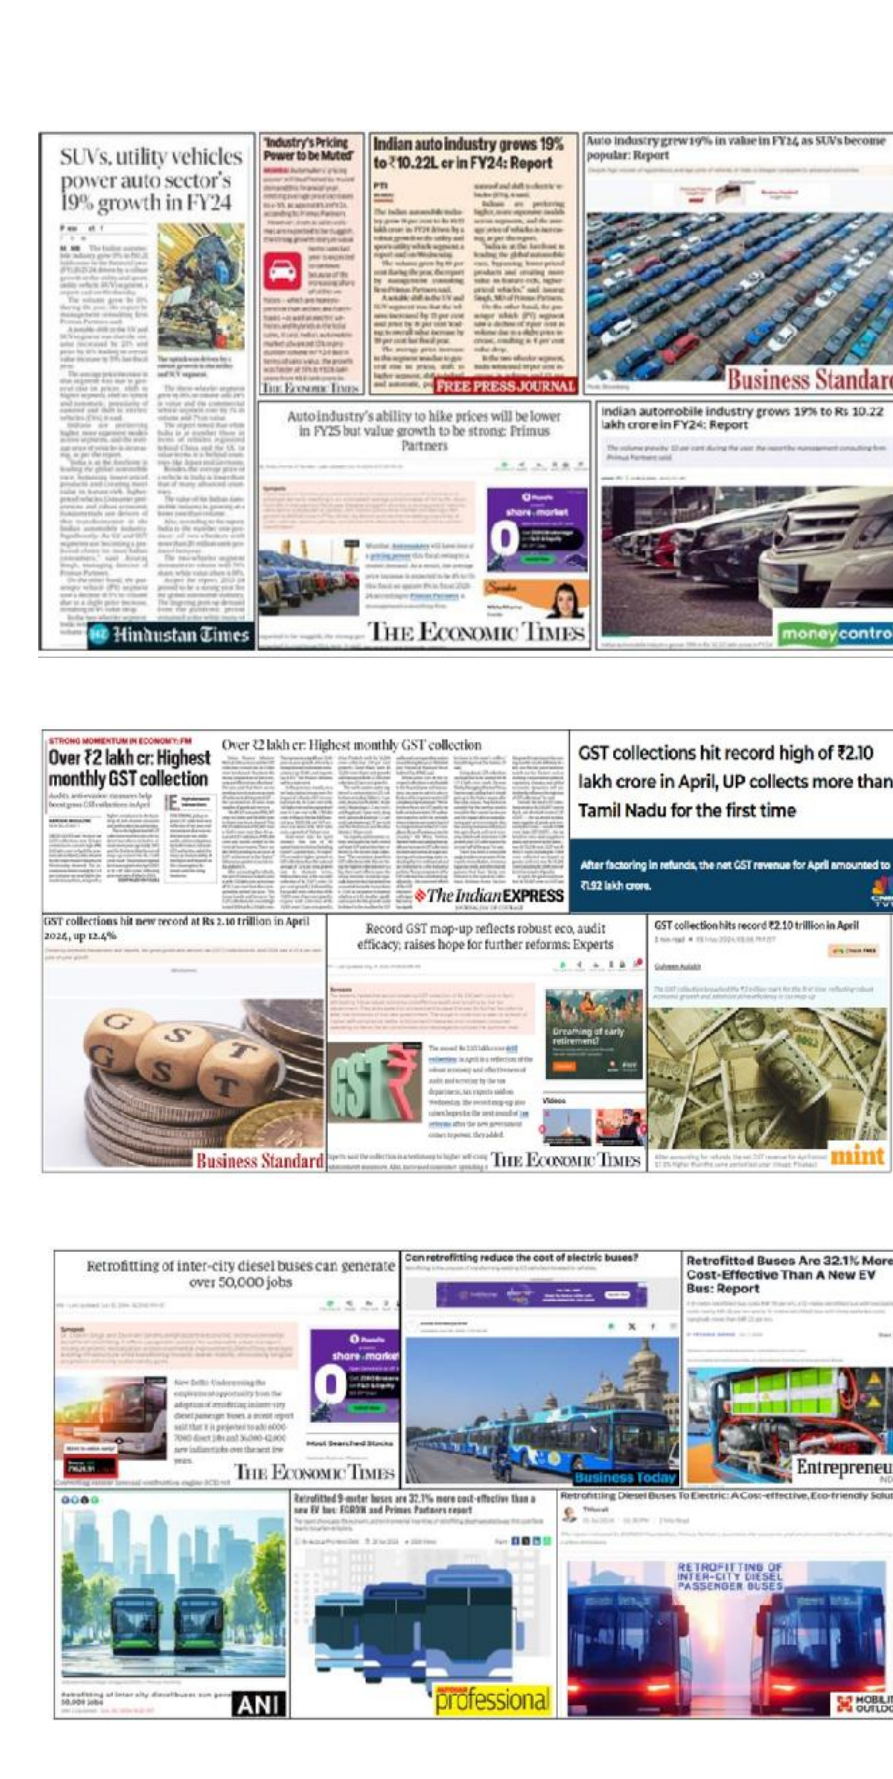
SUVs, utility vehicles power auto sector's 19% growth in FY24

Hindustan Times

'Industry's Pricing Power to be Muted'

The Economic Times

Indian auto industry grows 19% to ₹10.22L cr in FY24: Report

PTI

FREE PRESS JOURNAL

Auto industry grew 19% in value in FY24 as SUVs become popular: Report

Business Standard

Auto industry's ability to hike prices will be lower in FY25 but value growth to be strong: Primus Partners

THE ECONOMIC TIMES

Indian automobile industry grows 19% to Rs 10.22 lakh crore in FY24: Report

moneycontrol

STRONG MOMENTUM IN ECONOMY: FM

Over ₹2 lakh cr: Highest monthly GST collection

Over ₹2 lakh cr: Highest monthly GST collection

The Indian EXPRESS

GST collections hit record high of ₹2.10 lakh crore in April, UP collects more than Tamil Nadu for the first time

After factoring in refunds, the net GST revenue for April amounted to ₹1.92 lakh crore.

GST collections hit new record at Rs 2.10 trillion in April 2024, up 12.4%

Business Standard

Record GST mop-up reflects robust eco, audit efficacy; raises hope for further reforms: Experts

THE ECONOMIC TIMES

GST collection hits record ₹2.10 trillion in April

mint

Retrofitting of inter-city diesel buses can generate over 50,000 jobs

THE ECONOMIC TIMES

Can retrofitting reduce the cost of electric buses?

Business Today

Retrofitted Buses Are 32.1% More Cost-Effective Than A New EV Bus: Report

Entrepreneu

ANI

Retrofitted 9-meter buses are 32.1% more cost-effective than a new EV bus: FGRDN and Primus Partners report

professional

Retrofitting Diesel Buses To Electric: A Cost-effective, Eco-friendly Solu

RETROFITTING OF INTER-CITY DIESEL PASSENGER BUSES

MOBILI OUTLOO